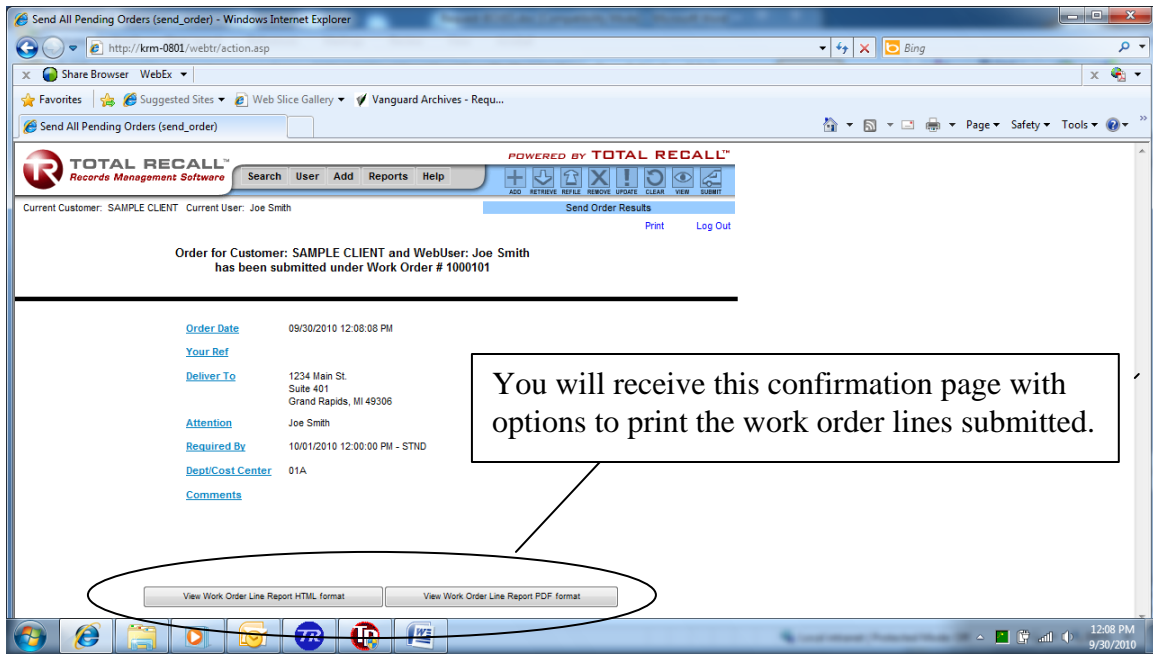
Send All Pending Orders (send_order) - Windows Internet Explorer

http://krm-0801/webtr/action.asp

Bing

Share Browser WebEx

Favorites Suggested Sites Web Slice Gallery Vanguard Archives - Requ...

Send All Pending Orders (send_order)

Page Safety Tools

TOTAL RECALL™
Records Management Software

Search User Add Reports Help

POWERED BY TOTAL RECALL™

ADD RETRIEVE REFILE REMOVE UPDATE CLEAR VIEW SUBMIT

Current Customer: SAMPLE CLIENT Current User: Joe Smith

Send Order Results

Print Log Out

Order for Customer: SAMPLE CLIENT and WebUser: Joe Smith has been submitted under Work Order # 1000101

Order Date 09/30/2010 12:08:08 PM

Your Ref

Deliver To 1234 Main St. Suite 401 Grand Rapids, MI 49306

Attention Joe Smith

Required By 10/01/2010 12:00:00 PM - STND

Dept/Cost Center 01A

Comments

You will receive this confirmation page with options to print the work order lines submitted.

View Work Order Line Report HTML format

View Work Order Line Report PDF format

12:08 PM
9/30/2010